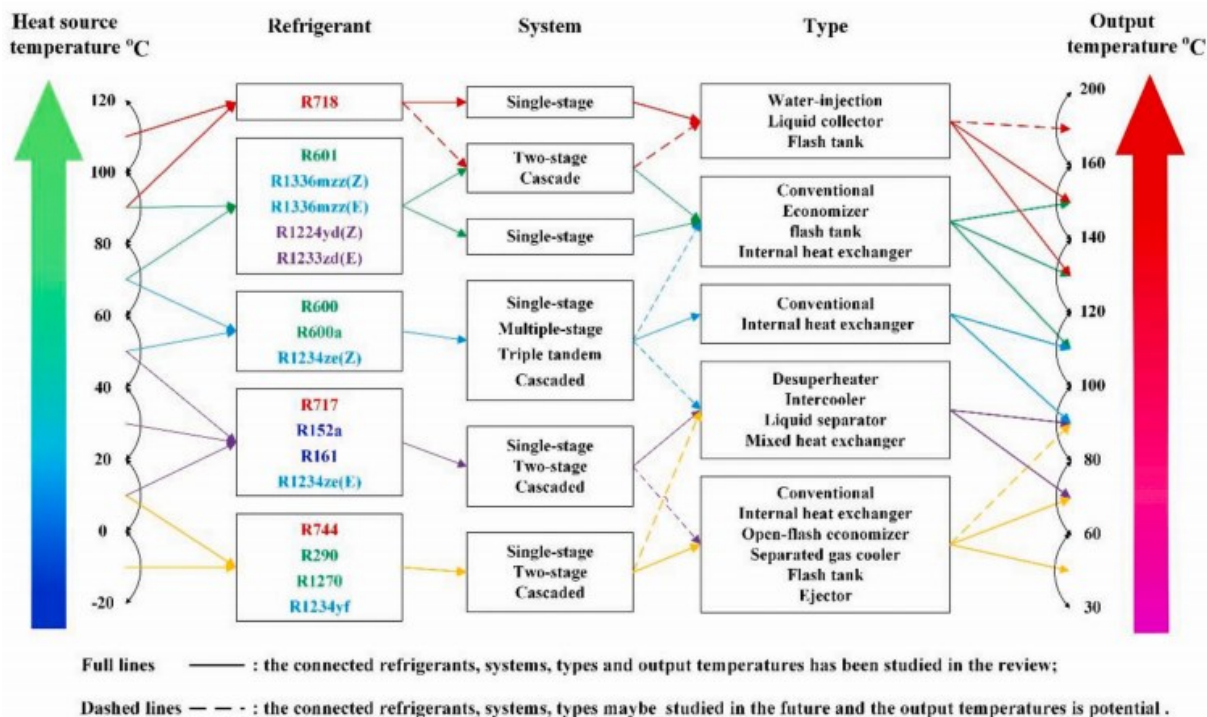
Heat source temperature $^oC$

Refrigerant

System

Type

Output temperature $^oC$

120
100
80
60
40
20
0
-20

R718

R601
R1336mzz(Z)
R1336mzz(E)
R1224yd(Z)
R1233zd(E)

R600
R600a
R1234ze(Z)

R717
R152a
R161
R1234ze(E)

R744
R290
R1270
R1234yf

Single-stage

Two-stage
Cascade

Single-stage

Single-stage
Multiple-stage
Triple tandem
Cascaded

Single-stage
Two-stage
Cascaded

Single-stage
Two-stage
Cascaded

Water-injection
Liquid collector
Flash tank

Conventional
Economizer
flash tank
Internal heat exchanger

Conventional
Internal heat exchanger

Desuperheater
Intercooler
Liquid separator
Mixed heat exchanger

Conventional
Internal heat exchanger
Open-flash economizer
Separated gas cooler
Flash tank
Ejector

200
160
140
120
100
80
60
30

Full lines ——— : the connected refrigerants, systems, types and output temperatures has been studied in the review;

Dashed lines — — - : the connected refrigerants, systems, types maybe studied in the future and the output temperatures is potential .